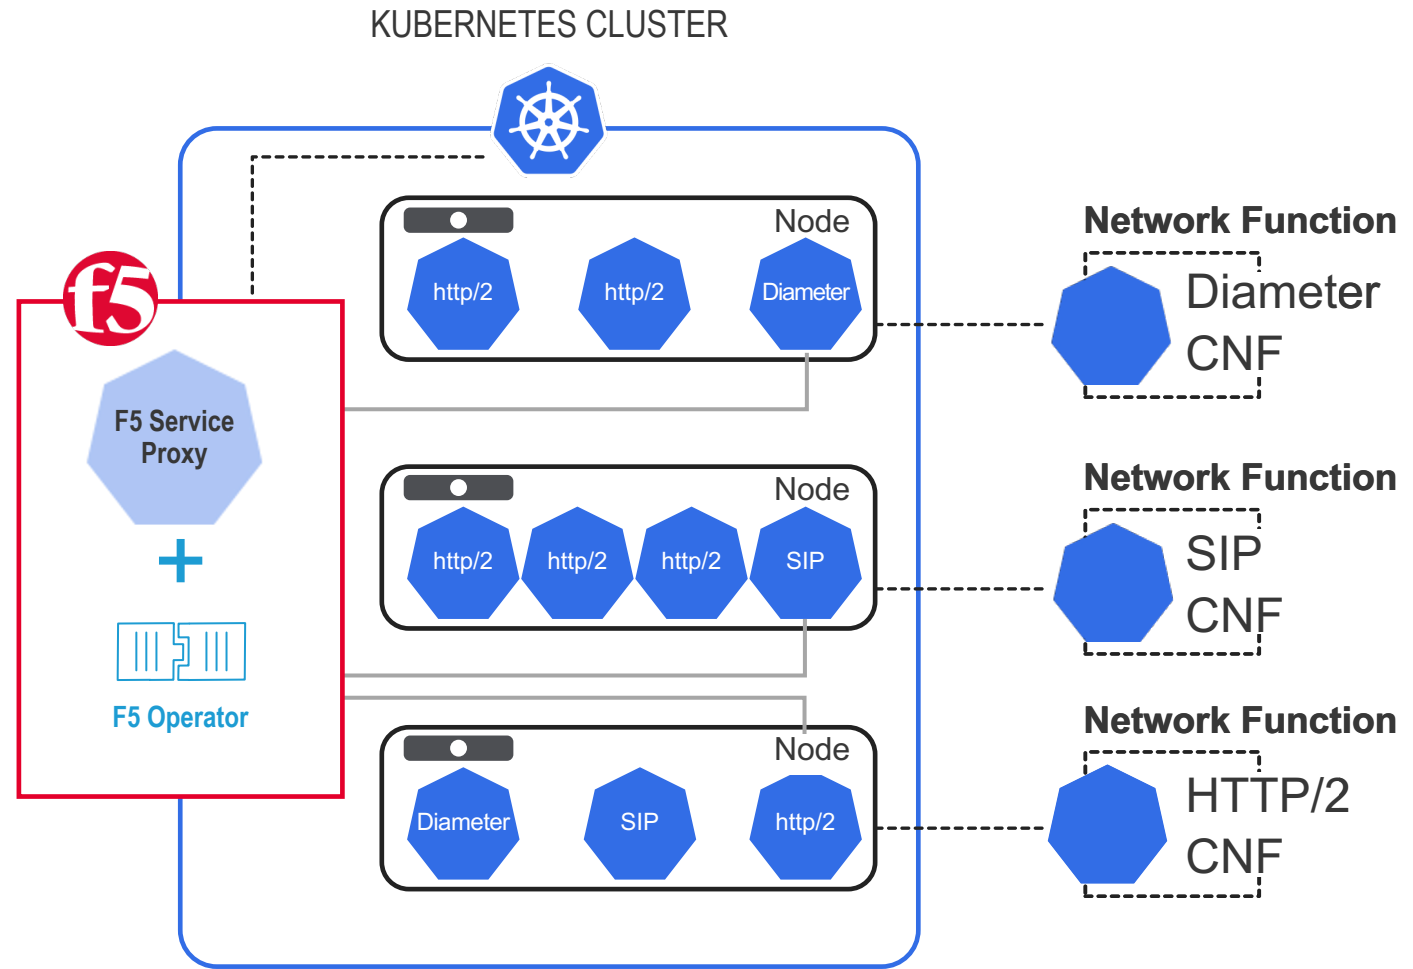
KUBERNETES CLUSTER

f5

F5 Service Proxy

+

F5 Operator

Node

http/2

http/2

Diameter

Node

http/2

http/2

http/2

SIP

Node

Diameter

SIP

http/2

Network Function

Diameter CNF

Network Function

SIP CNF

Network Function

HTTP/2 CNF